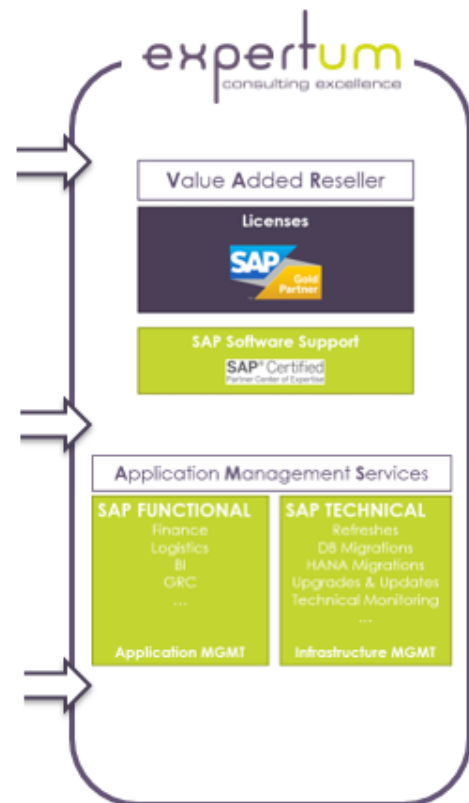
expertum
consulting excellence

Value Added Reseller

Licenses

SAP Gold Partner

SAP Software Support

SAP® Certified
Partner Center of Expertise

Application Management Services

SAP FUNCTIONAL
Finance
Logistics
BI
GRC
...
Application MGMT

SAP TECHNICAL
Refreshes
DB Migrations
HANA Migrations
Upgrades & Updates
Technical Monitoring
...
Infrastructure MGMT